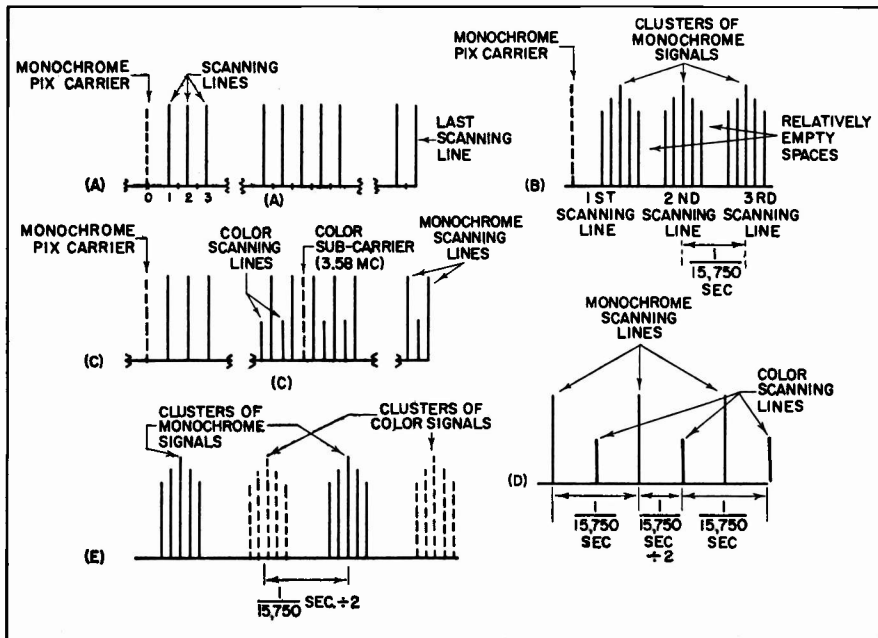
MONOCHROME PIX CARRIER

SCANNING LINES

LAST SCANNING LINE

(A) 0 1 2 3

(A)

MONOCHROME PIX CARRIER

CLUSTERS OF MONOCHROME SIGNALS

RELATIVELY EMPTY SPACES

(B)

1 ST SCANNING LINE

2 ND SCANNING LINE

3 RD SCANNING LINE

$\frac{1}{15,750}$ SEC

MONOCHROME PIX CARRIER

COLOR SCANNING LINES

COLOR SUB-CARRIER (3.58 MC)

MONOCHROME SCANNING LINES

(C)

(C)

MONOCHROME SCANNING LINES

COLOR SCANNING LINES

(D)

$\frac{1}{15,750}$ SEC

$\frac{1}{15,750}$ SEC $\div 2$

$\frac{1}{15,750}$ SEC

CLUSTERS OF MONOCHROME SIGNALS

CLUSTERS OF COLOR SIGNALS

(E)

$\frac{1}{15,750}$ SEC. $\div 2$